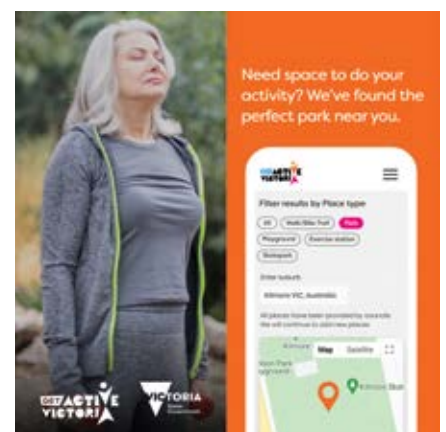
Need space to do your activity? We've found the perfect park near you.

GET ACTIVE VICTORIA

Filter results by Place type

All
Walk/Bike Trail
Park
Playground
Exercise station
Skatepark

Enter suburb

Kilmore VIC, Australia

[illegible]

Map
Satellite

GET ACTIVE VICTORIA

VICTORIA
State Government